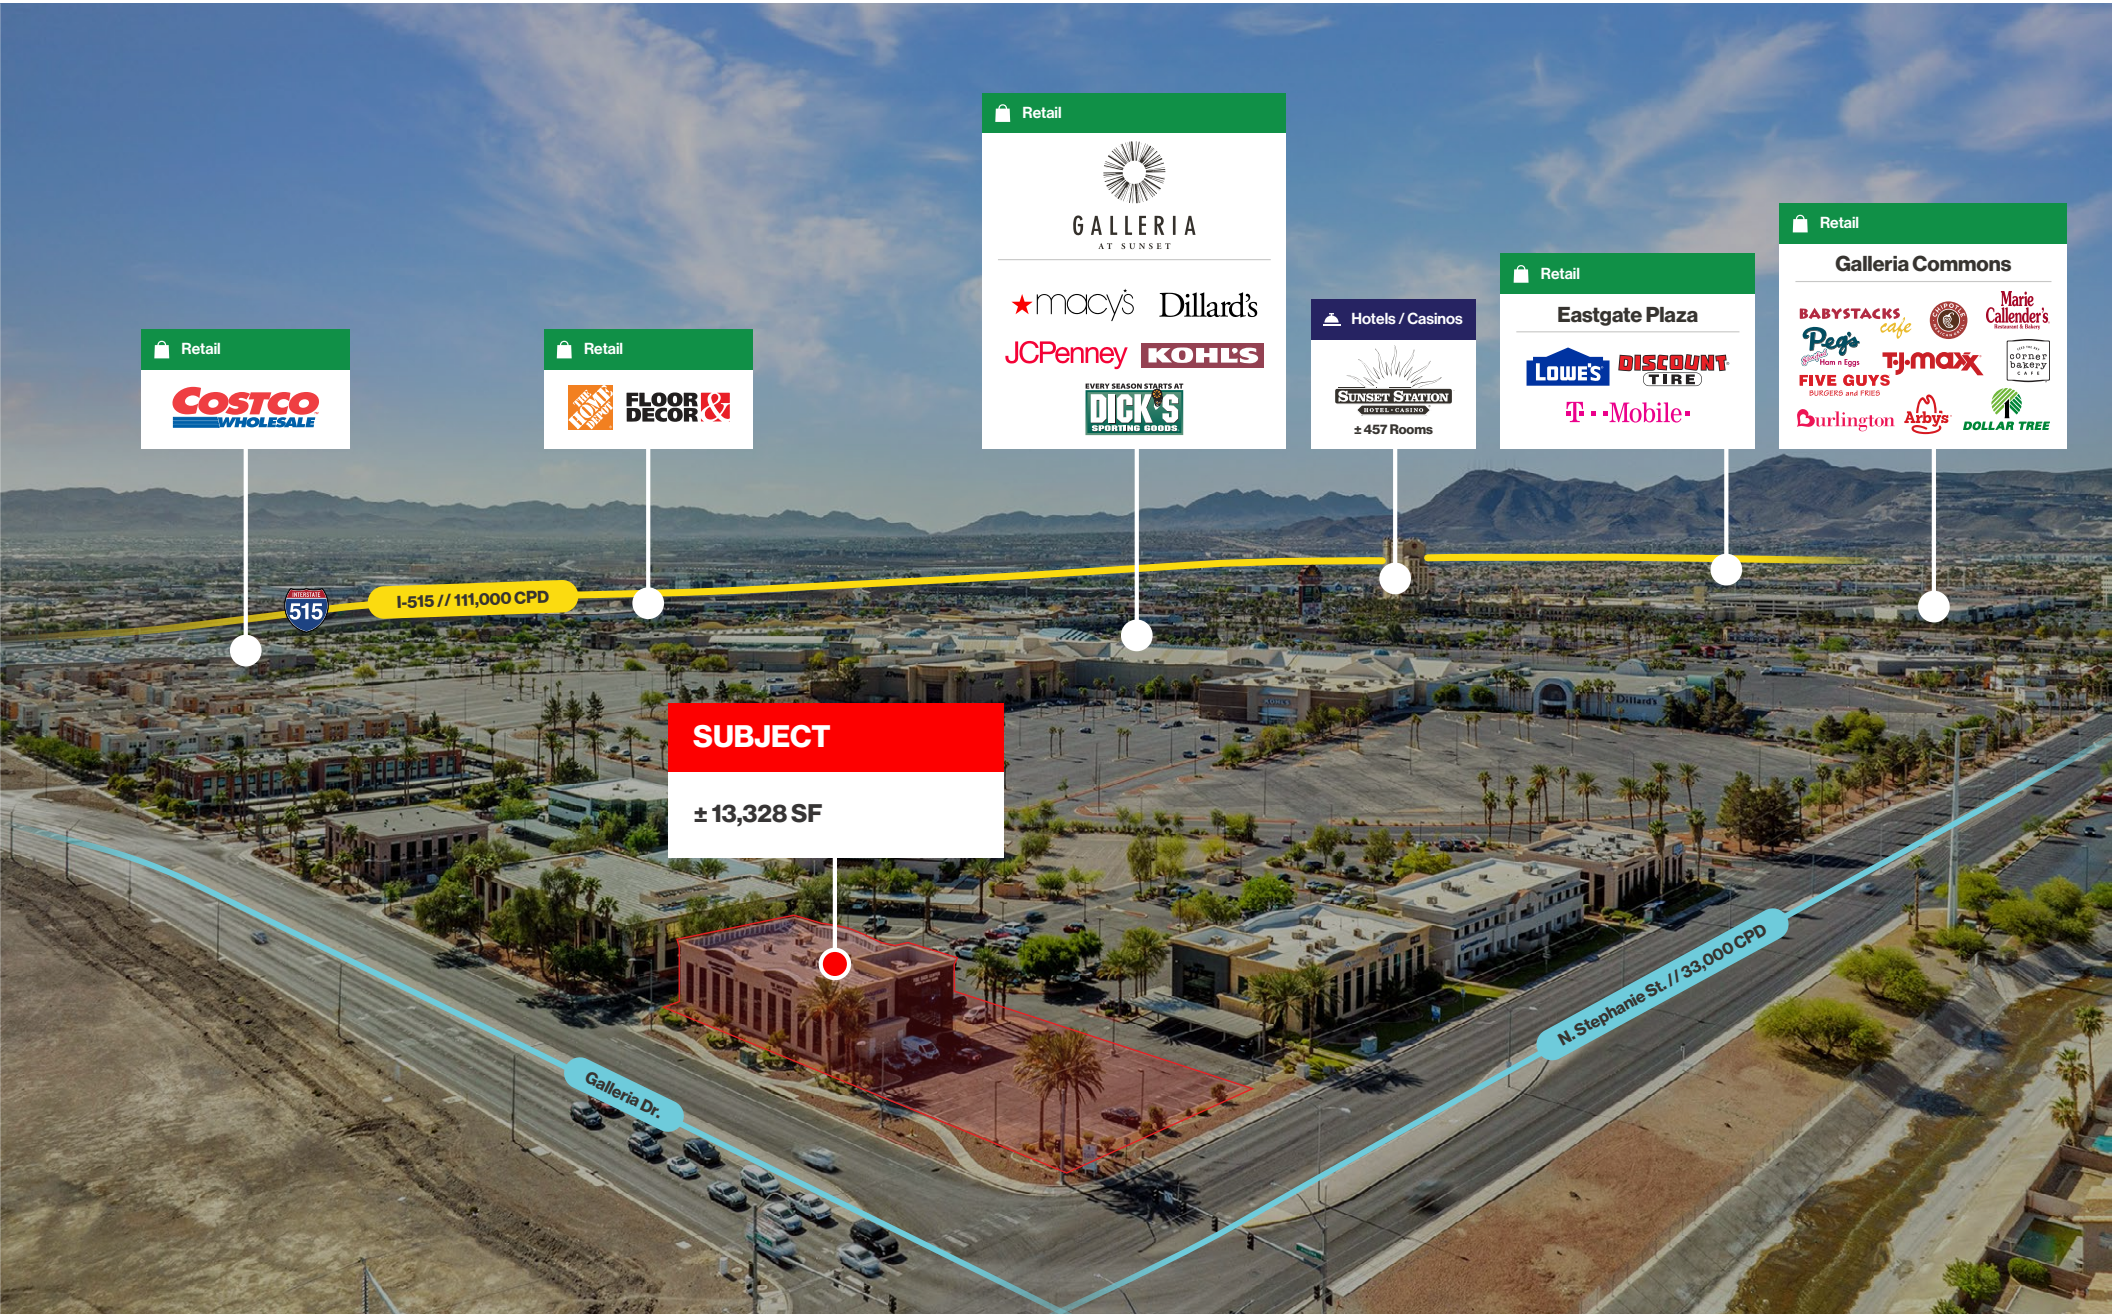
Retail

COSTCO WHOLESALE

Retail

THE HOME DEPOT

FLOOR & DECOR

Retail

GALLERIA AT SUNSET

macy's

Dillard's

JCPenney

KOHL'S

EVERY SEASON STARTS AT

DICK'S SPORTING GOODS

Hotels / Casinos

SUNSET STATION HOTEL · CASINO

± 457 Rooms

Retail

Eastgate Plaza

LOWE'S

DISCOUNT TIRE

T-Mobile

Retail

Galleria Commons

BABYSTACKS cafe

CHIPOTLE MEXICAN GRILL

Marie Callender's Restaurant & Bakery

Peg's Glorified Ham n Eggs

TJ·maxx

corner bakery cafe

FIVE GUYS BURGERS and FRIES

Burlington

Arby's

DOLLAR TREE

INTERSTATE 515

I-515 // 111,000 CPD

SUBJECT

± 13,328 SF

Galleria Dr.

N. Stephanie St. // 33,000 CPD